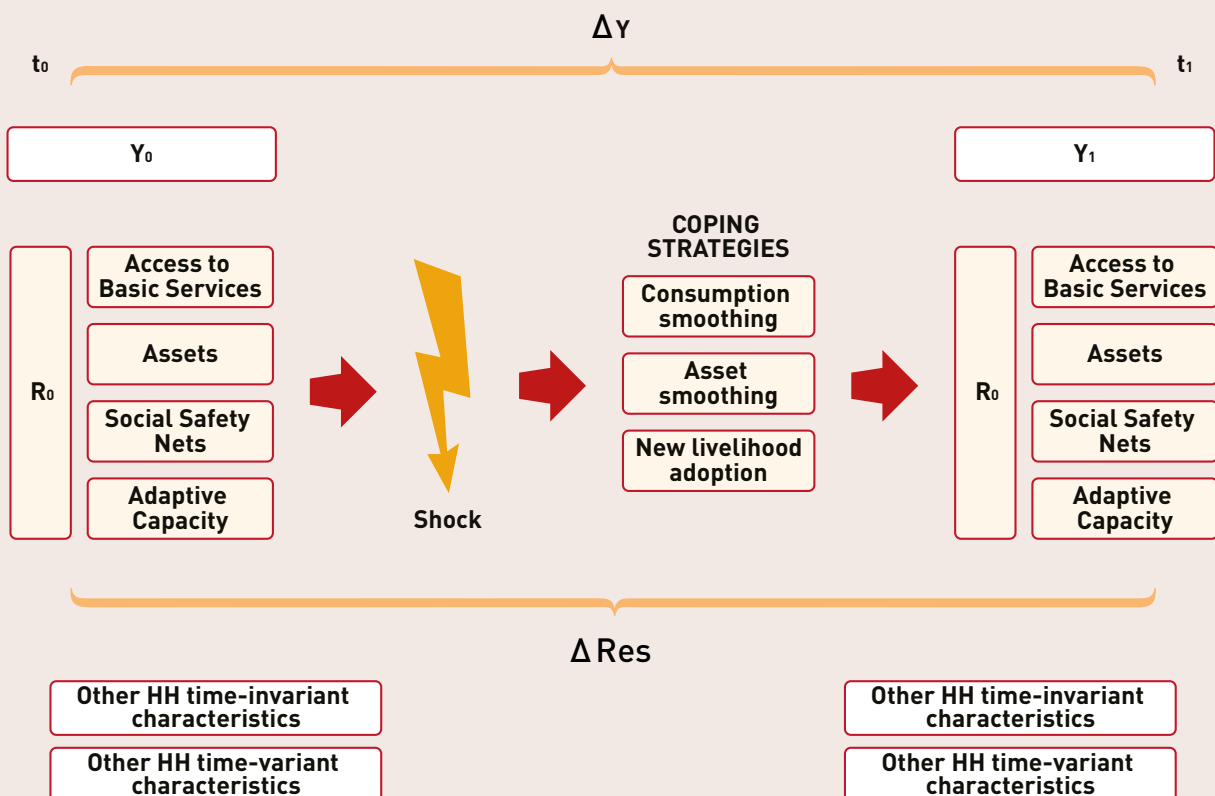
$\Delta$Y

$t_0$

$t_1$

$Y_0$

$Y_1$

COPING STRATEGIES

$R_0$

Access to Basic Services

Assets

Social Safety Nets

Adaptive Capacity

Shock

Consumption smoothing

Asset smoothing

New livelihood adoption

$R_0$

Access to Basic Services

Assets

Social Safety Nets

Adaptive Capacity

$\Delta$Res

Other HH time-invariant characteristics

Other HH time-variant characteristics

Other HH time-invariant characteristics

Other HH time-variant characteristics